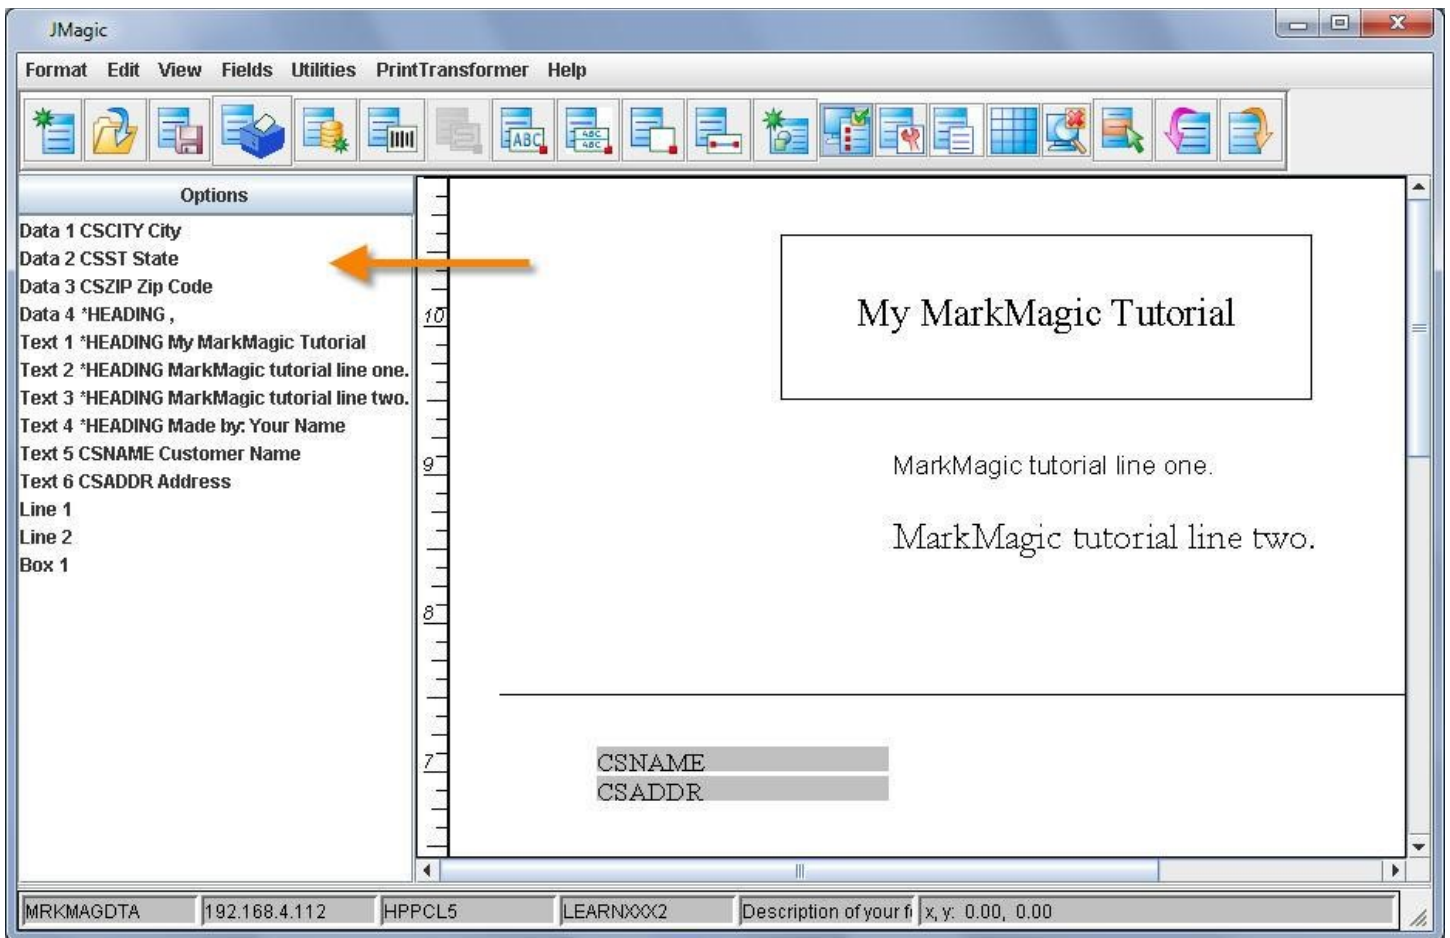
JMagic

Format Edit View Fields Utilities PrintTransformer Help

Options

Data 1 CSCITY City
Data 2 CSST State
Data 3 CSZIP Zip Code
Data 4 *HEADING ,
Text 1 *HEADING My MarkMagic Tutorial
Text 2 *HEADING MarkMagic tutorial line one.
Text 3 *HEADING MarkMagic tutorial line two.
Text 4 *HEADING Made by: Your Name
Text 5 CSNAME Customer Name
Text 6 CSADDR Address
Line 1
Line 2
Box 1

10
9
8
7

My MarkMagic Tutorial

MarkMagic tutorial line one.

MarkMagic tutorial line two.

CSNAME
CSADDR

MRKMAGDTA | 192.168.4.112 | HPPCL5 | LEARNXXX2 | Description of your f | x, y: 0.00, 0.00